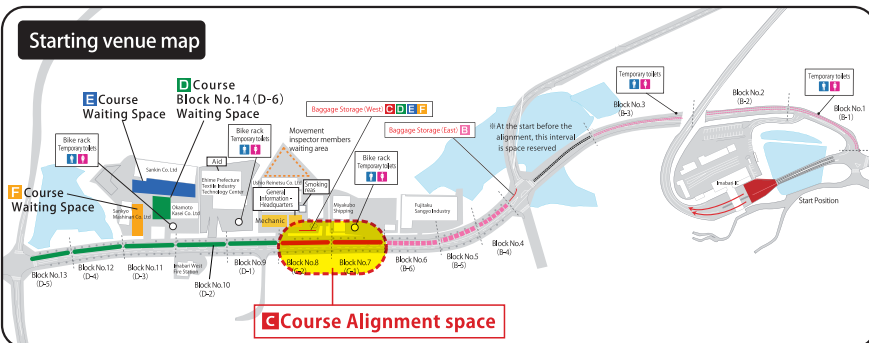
Starting venue map

D Course Block No.14 (D-6) Waiting Space

E Course Waiting Space

F Course Waiting Space

Bike rack Temporary toilets

Bike rack Temporary toilets

Movement inspector members waiting area

Aid

Baggage Storage (West) C D E F

Baggage Storage (East) B

※At the start before the alignment, this interval is space reserved

Bike rack Temporary toilets

Temporary toilets

Temporary toilets

Block No.3 (B-3)

Block No.2 (B-2)

Block No.1 (B-1)

Sankin Co. Ltd

Okamoto Kasei Co. Ltd

Sankyo Machinery Co. Ltd

Ehime Prefecture Textile Industry Technology Center

Ushio Reimetsu Co. Ltd

General Information · Headquarters

Smoking Area

Mechanic

Miyakubo Shipping

Fujitaka Sangyo Industry

Imabari IC

Start Position

Imabari West Fire Station

Block No.13 (D-5)

Block No.12 (D-4)

Block No.11 (D-3)

Block No.10 (D-2)

Block No.9 (D-1)

Block No.8 (C-2)

Block No.7 (C-1)

Block No.6 (B-6)

Block No.5 (B-5)

Block No.4 (B-4)

C Course Alignment space